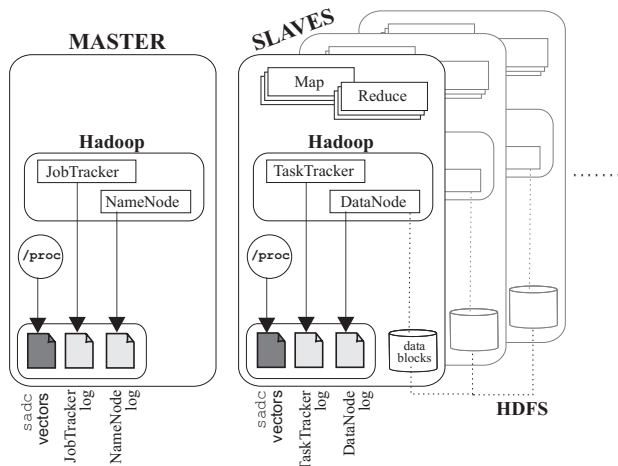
MASTER

Hadoop

JobTracker

NameNode

/proc

sadc vectors

JobTracker log

NameNode log

SLAVES

Map

Reduce

Hadoop

TaskTracker

DataNode

/proc

data blocks

sadc vectors

TaskTracker log

DataNode log

HDFS